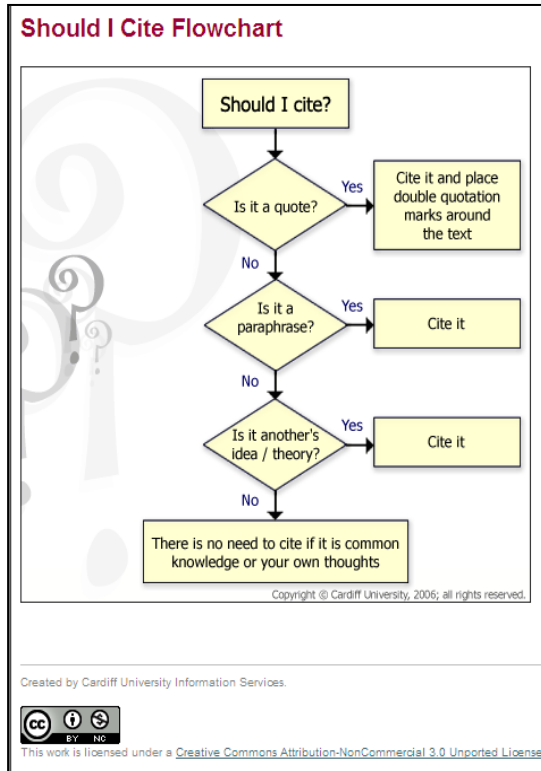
Should I Cite Flowchart

Should I cite?

Is it a quote?

Yes

Cite it and place double quotation marks around the text

No

Is it a paraphrase?

Yes

Cite it

No

Is it another's idea / theory?

Yes

Cite it

No

There is no need to cite if it is common knowledge or your own thoughts

Copyright © Cardiff University, 2006; all rights reserved.

Created by Cardiff University Information Services.

cc BY NC

This work is licensed under a Creative Commons Attribution-NonCommercial 3.0 Unported License